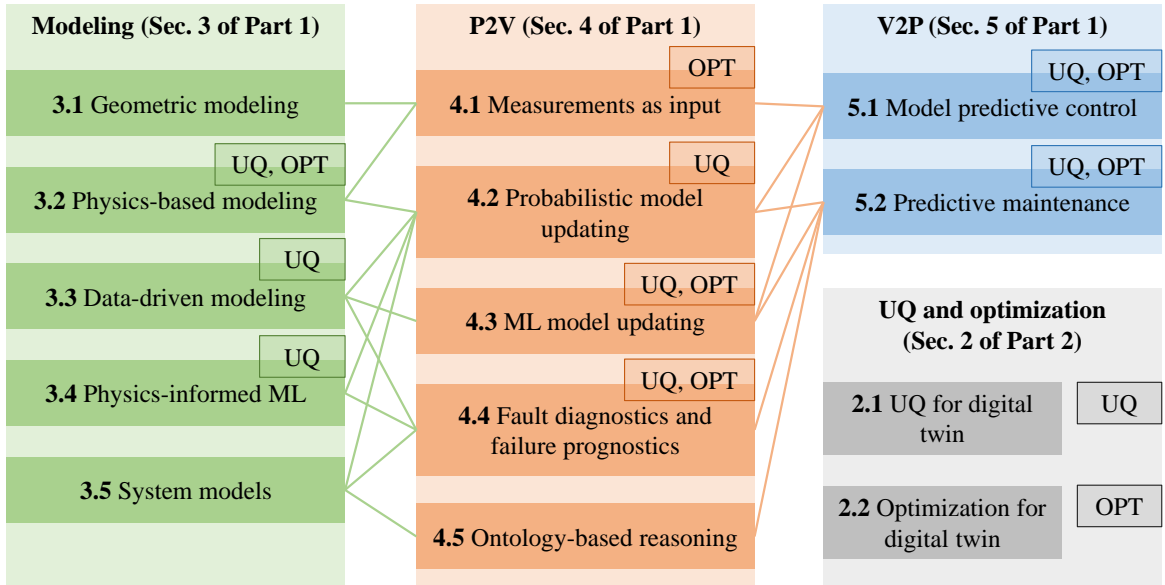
Modeling (Sec. 3 of Part 1)

3.1 Geometric modeling

UQ, OPT

3.2 Physics-based modeling

UQ

3.3 Data-driven modeling

UQ

3.4 Physics-informed ML

3.5 System models

P2V (Sec. 4 of Part 1)

OPT

4.1 Measurements as input

UQ

4.2 Probabilistic model updating

UQ, OPT

4.3 ML model updating

UQ, OPT

4.4 Fault diagnostics and failure prognostics

4.5 Ontology-based reasoning

V2P (Sec. 5 of Part 1)

UQ, OPT

5.1 Model predictive control

UQ, OPT

5.2 Predictive maintenance

UQ and optimization (Sec. 2 of Part 2)

2.1 UQ for digital twin

UQ

2.2 Optimization for digital twin

OPT